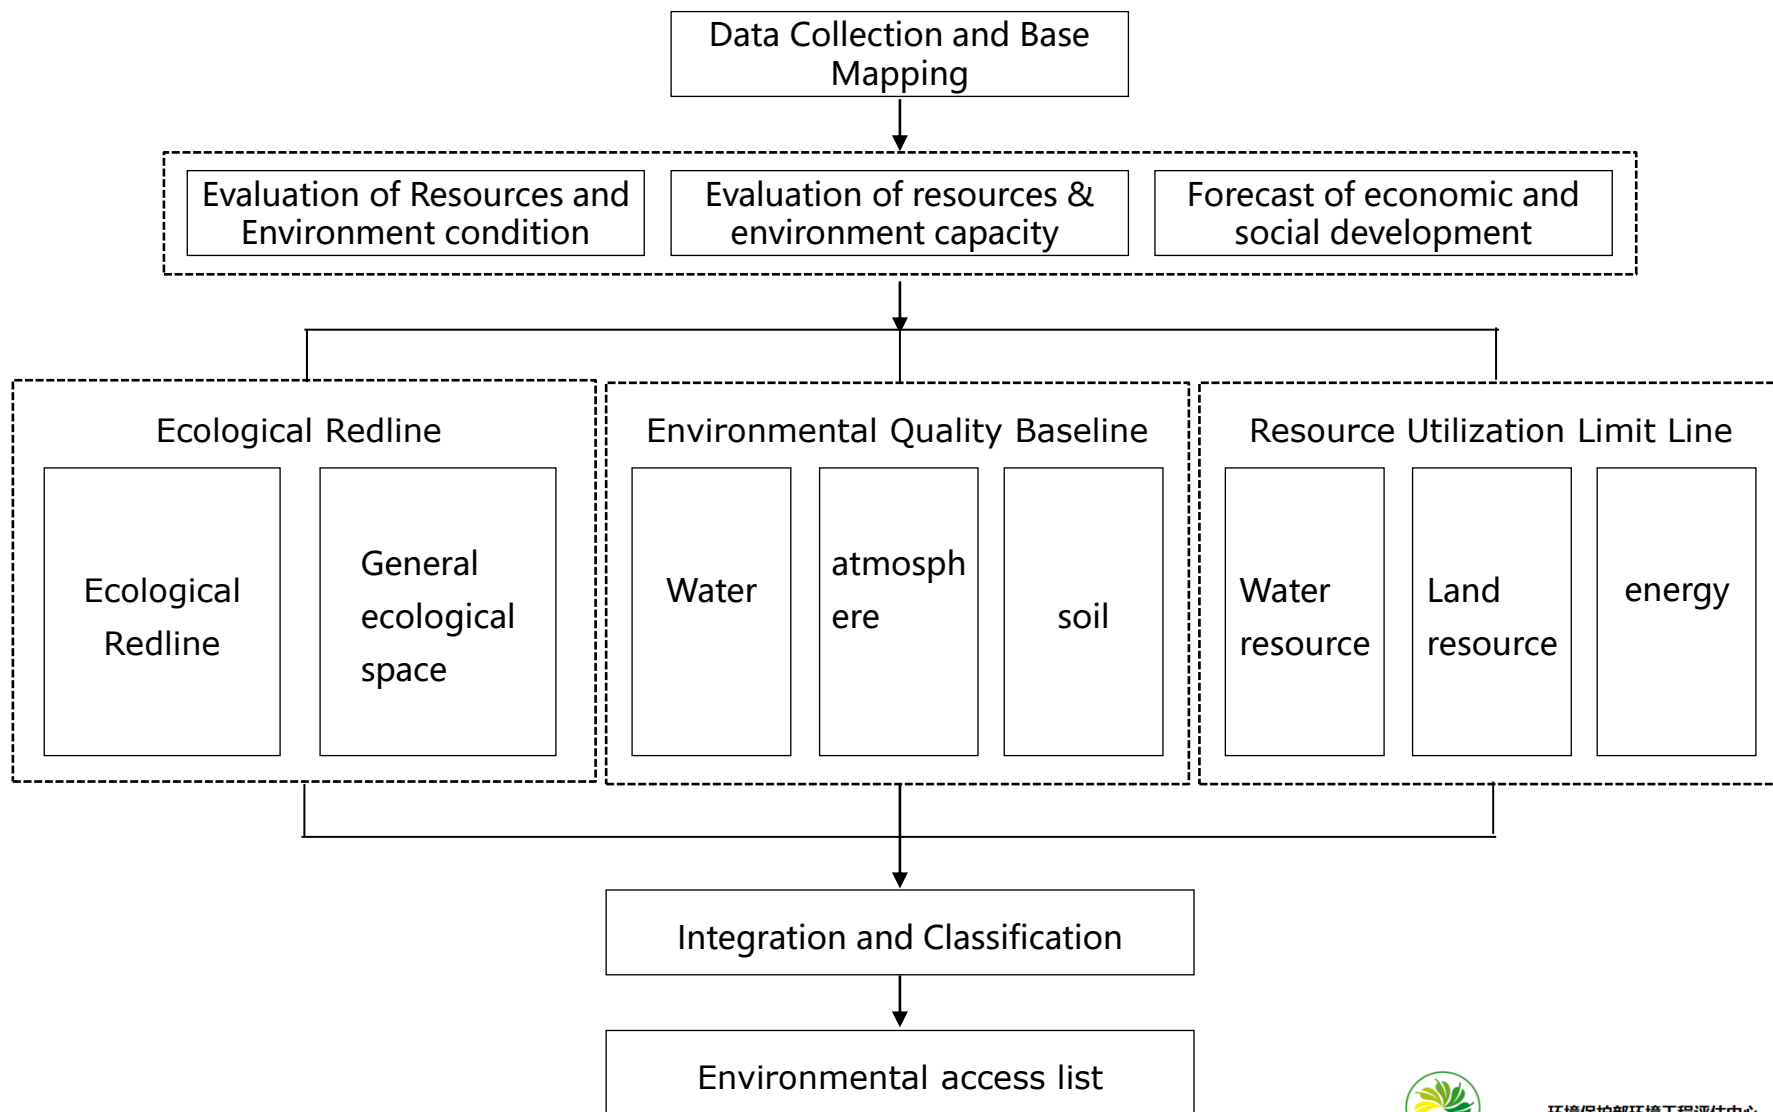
Data Collection and Base Mapping

Evaluation of Resources and Environment condition

Evaluation of resources & environment capacity

Forecast of economic and social development

Ecological Redline

Ecological Redline

General ecological space

Environmental Quality Baseline

Water

atmosphere

soil

Resource Utilization Limit Line

Water resource

Land resource

energy

Integration and Classification

Environmental access list

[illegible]